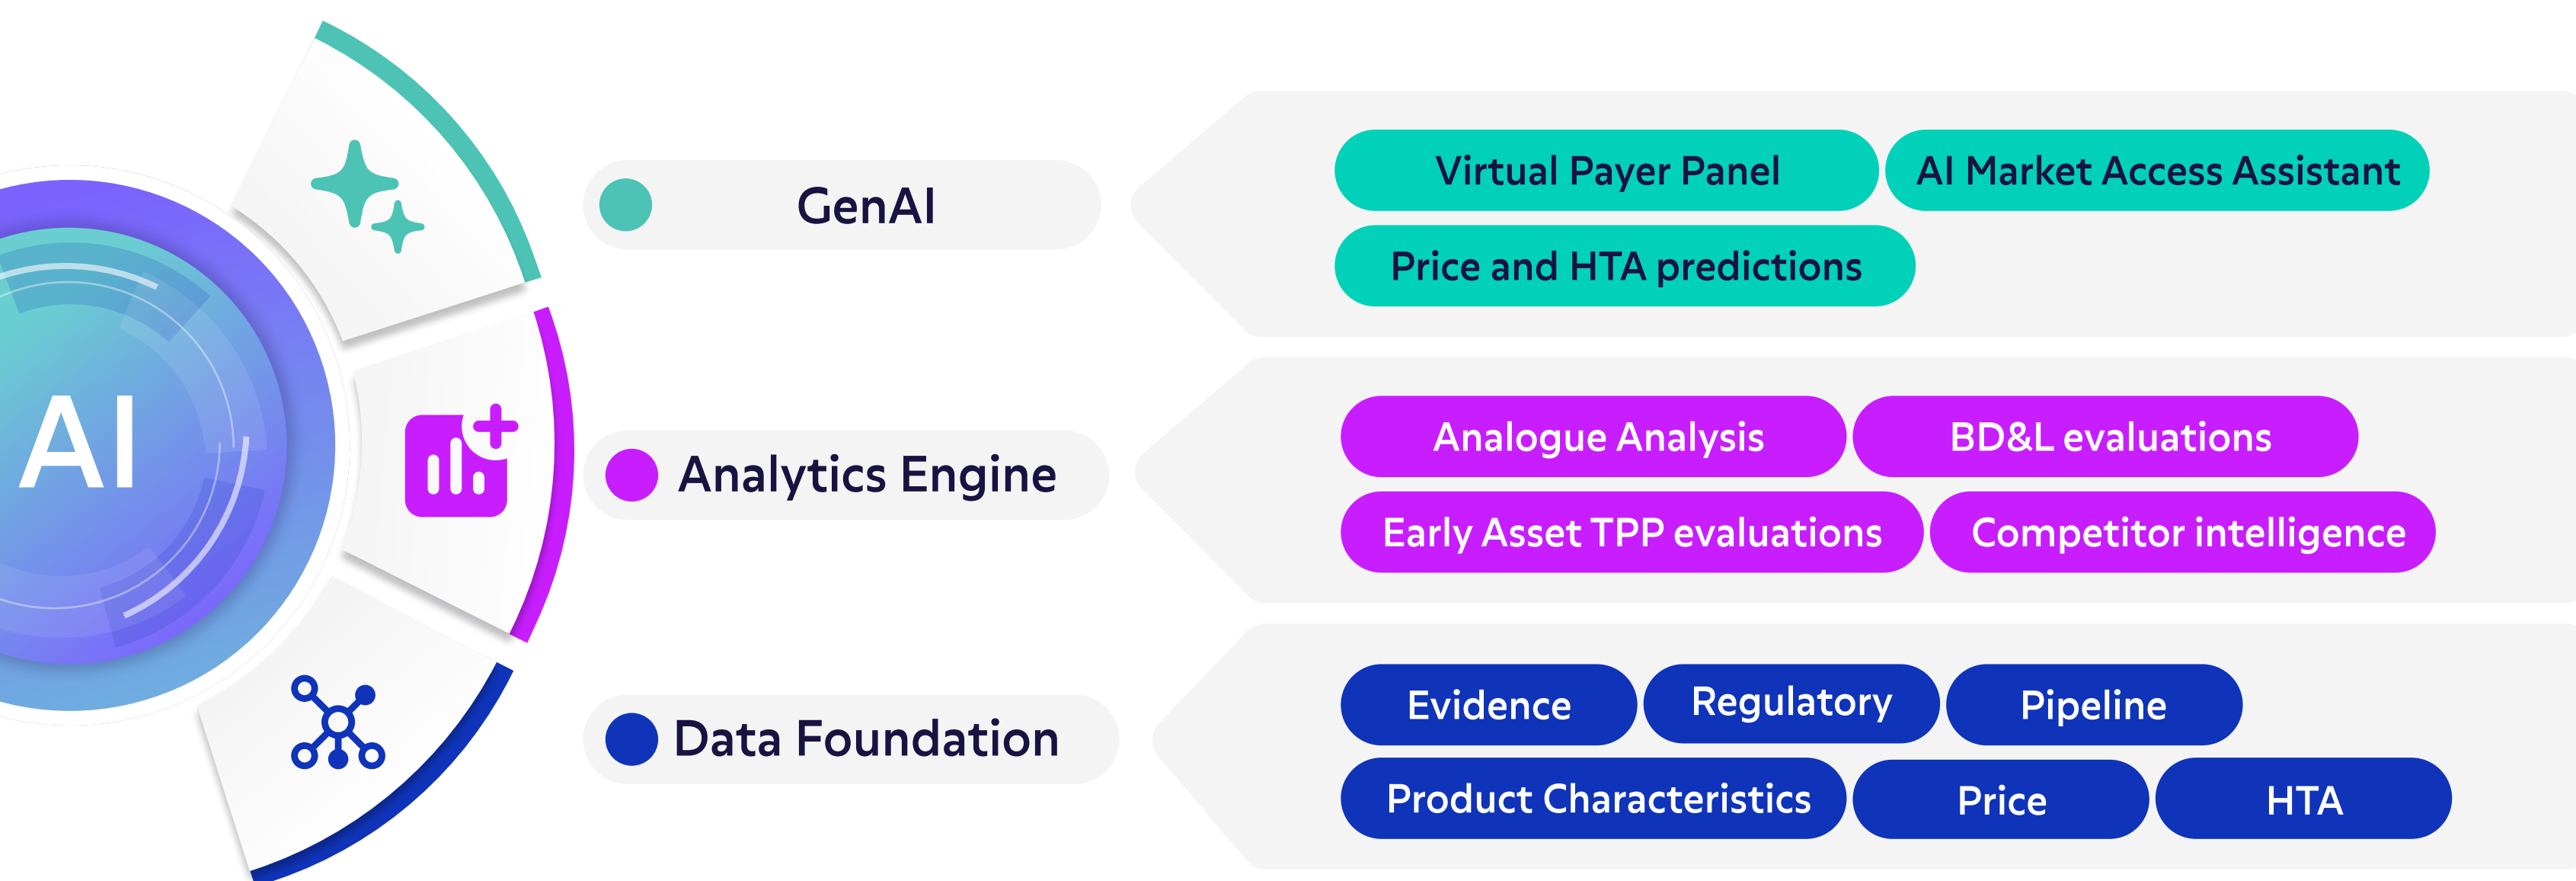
AI

GenAI

Virtual Payer Panel
AI Market Access Assistant
Price and HTA predictions

Analytics Engine

Analogue Analysis
BD&L evaluations
Early Asset TPP evaluations
Competitor intelligence

Data Foundation

Evidence
Regulatory
Pipeline
Product Characteristics
Price
HTA